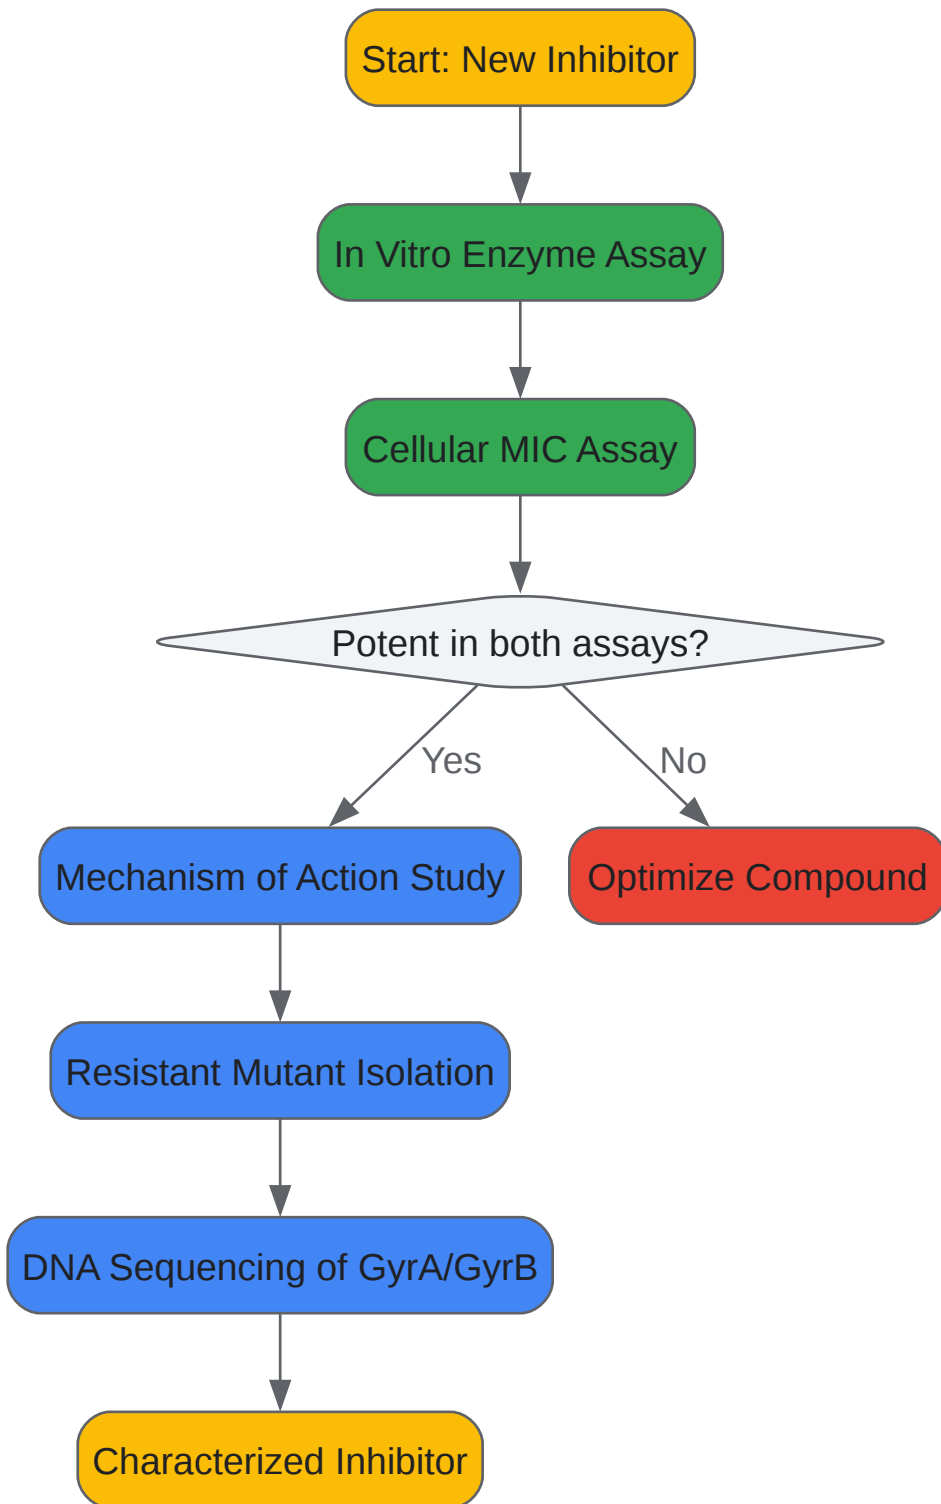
Start: New Inhibitor

In Vitro Enzyme Assay

Cellular MIC Assay

Potent in both assays?

Yes

No

Mechanism of Action Study

Optimize Compound

Resistant Mutant Isolation

DNA Sequencing of GyrA/GyrB

Characterized Inhibitor